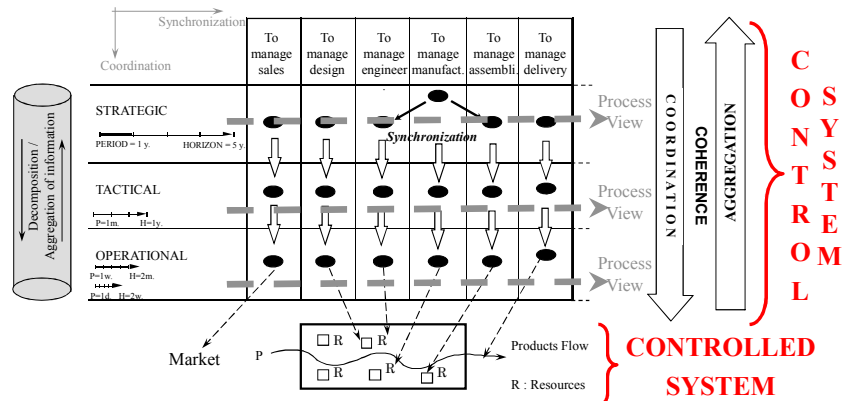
Synchronization

Coordination

| | To manage sales | To manage design | To manage engineer | To manage manufact. | To manage assembli. | To manage delivery |
|---|---|---|---|---|---|---|
| STRATEGIC PERIOD = 1 y. HORIZON = 5 y. | | | | | | |
| TACTICAL P=1m. H=1y. | | | | | | |
| OPERATIONAL P=1w. H=2m. P=1d. H=2w. | | | | | | |

Synchronization

Process View

Process View

Process View

Decomposition / Aggregation of information

COORDINATION

COHERENCE

AGGREGATION

CONTROL SYSTEM

Market

P

R

R

R

R

R

Products Flow

R : Resources

CONTROLLED SYSTEM